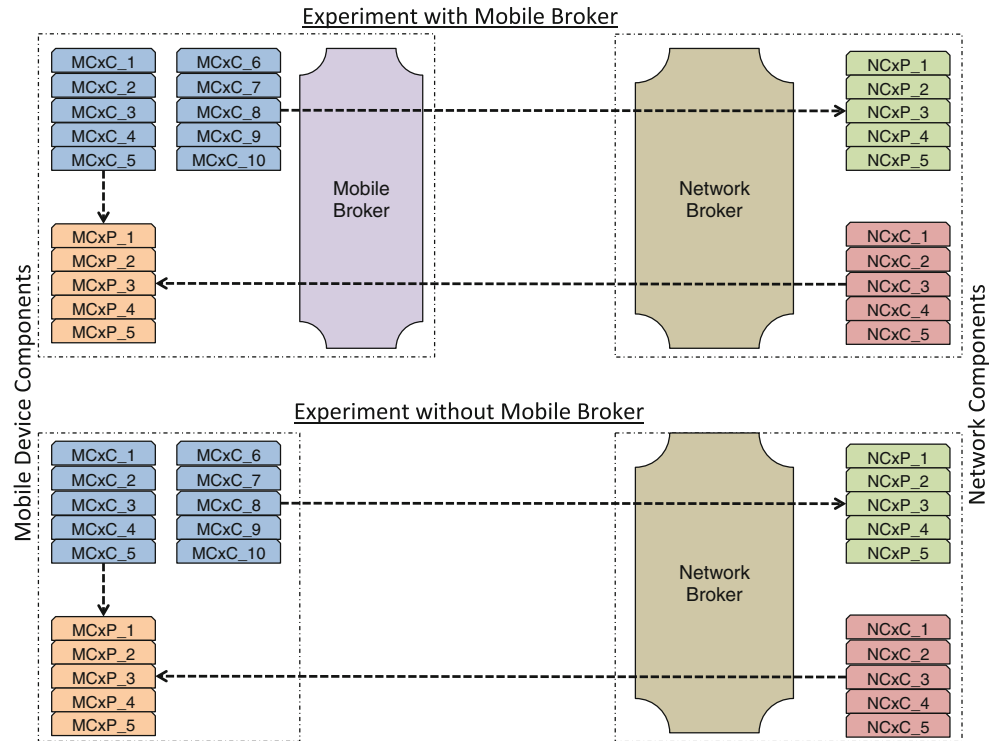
Experiment with Mobile Broker

MCxC_1
MCxC_2
MCxC_3
MCxC_4
MCxC_5

MCxC_6
MCxC_7
MCxC_8
MCxC_9
MCxC_10

Mobile Broker

Network Broker

NCxP_1
NCxP_2
NCxP_3
NCxP_4
NCxP_5

MCxP_1
MCxP_2
MCxP_3
MCxP_4
MCxP_5

NCxC_1
NCxC_2
NCxC_3
NCxC_4
NCxC_5

Mobile Device Components

Network Components

Experiment without Mobile Broker

MCxC_1
MCxC_2
MCxC_3
MCxC_4
MCxC_5

MCxC_6
MCxC_7
MCxC_8
MCxC_9
MCxC_10

Network Broker

NCxP_1
NCxP_2
NCxP_3
NCxP_4
NCxP_5

MCxP_1
MCxP_2
MCxP_3
MCxP_4
MCxP_5

NCxC_1
NCxC_2
NCxC_3
NCxC_4
NCxC_5